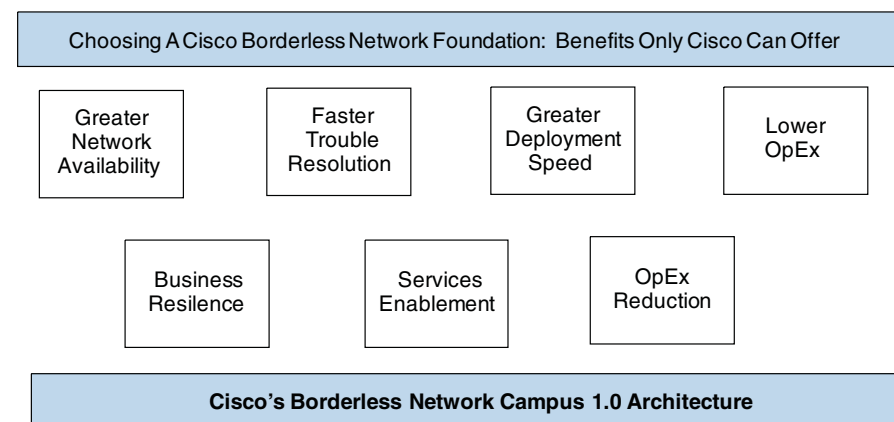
Choosing A Cisco Borderless Network Foundation: Benefits Only Cisco Can Offer

Greater Network Availability

Faster Trouble Resolution

Greater Deployment Speed

Lower OpEx

Business Resilence

Services Enablement

OpEx Reduction

Cisco's Borderless Network Campus 1.0 Architecture